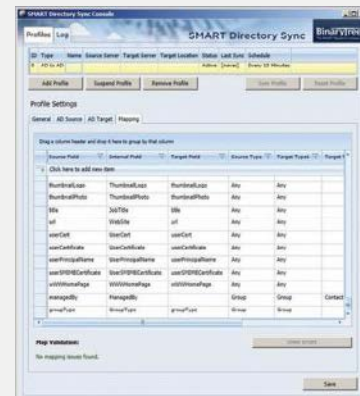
SMART Directory Sync Console

Profiles Log

SMART Directory Sync BinaryTree

| ID | Type | Name | Source Server | Target Server | Target Location | Status | Last Sync | Schedule |
|---|---|---|---|---|---|---|---|---|
| 6 | AD to AD | | | | | Active | [never] | Every 15 Minutes |

Add Profile Suspend Profile Remove Profile Save Profile Reset Profile

Profile Settings

General AD Source AD Target Mapping

Drag a column header and drop it here to group by that column

| Source Field | Internal Field | Target Field | Source Type | Target Type | Target |
|---|---|---|---|---|---|
| Click here to add new item | | | | | |
| thumbnailLogo | ThumbnailLogo | thumbnailLogo | Any | Any | |
| thumbnailPhoto | ThumbnailPhoto | thumbnailPhoto | Any | Any | |
| title | JobTitle | title | Any | Any | |
| url | WebSite | url | Any | Any | |
| userCert | UserCert | userCert | Any | Any | |
| userCertificate | UserCertificate | userCertificate | Any | Any | |
| userPrincipalName | UserPrincipalName | userPrincipalName | Any | Any | |
| userSMIMECertificate | UserSMIMECertificate | userSMIMECertificate | Any | Any | |
| wWWHomePage | WWWHomePage | wWWHomePage | Any | Any | |
| managedBy | ManagedBy | | Group | Group | Contact |
| groupType | GroupType | groupType | Group | Group | |

Map Validation:

No mapping issues found.

View Errors

Save